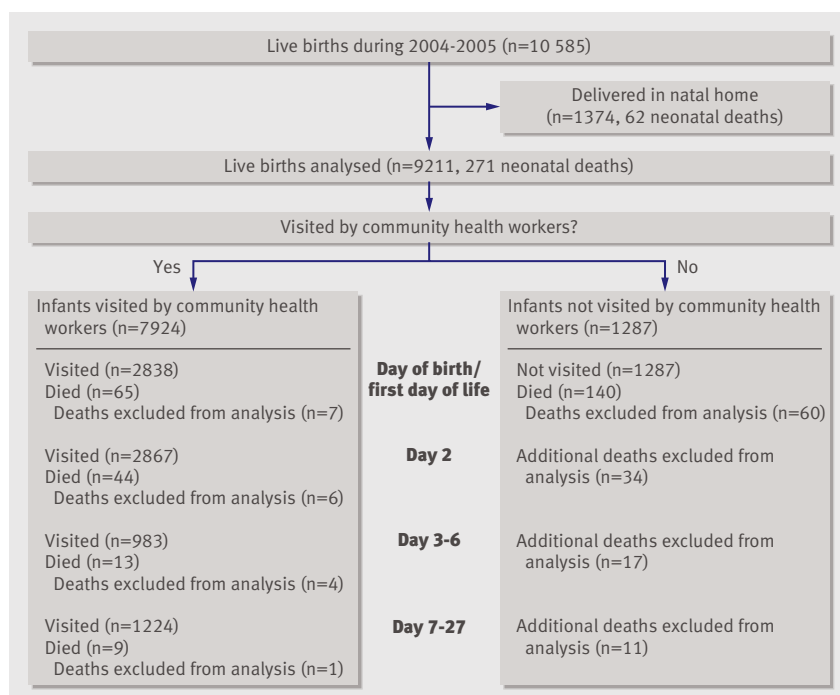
Live births during 2004-2005 (n=10 585)

Delivered in natal home (n=1374, 62 neonatal deaths)

Live births analysed (n=9211, 271 neonatal deaths)

Visited by community health workers?

Yes

No

Infants visited by community health workers (n=7924)

Visited (n=2838)
Died (n=65)
Deaths excluded from analysis (n=7)

Visited (n=2867)
Died (n=44)
Deaths excluded from analysis (n=6)

Visited (n=983)
Died (n=13)
Deaths excluded from analysis (n=4)

Visited (n=1224)
Died (n=9)
Deaths excluded from analysis (n=1)

Day of birth/ first day of life

Day 2

Day 3-6

Day 7-27

Infants not visited by community health workers (n=1287)

Not visited (n=1287)
Died (n=140)
Deaths excluded from analysis (n=60)

Additional deaths excluded from analysis (n=34)

Additional deaths excluded from analysis (n=17)

Additional deaths excluded from analysis (n=11)